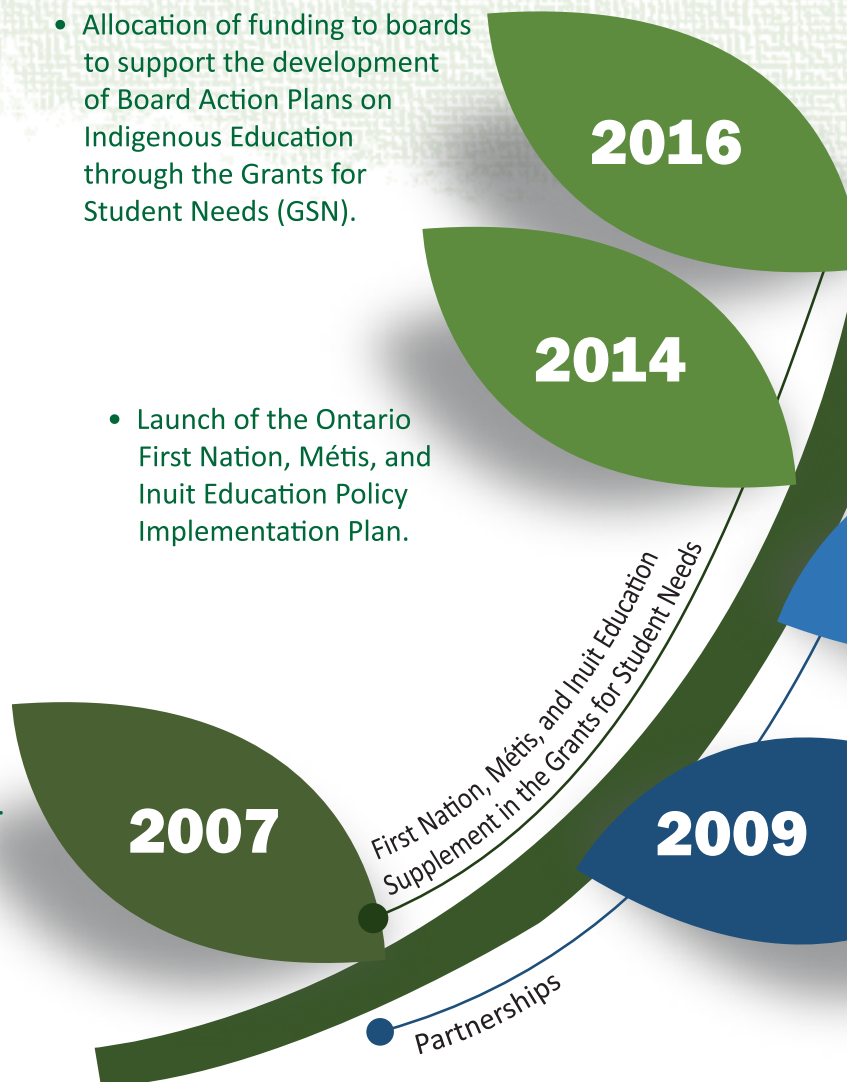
• Allocation of funding to boards to support the development of Board Action Plans on Indigenous Education through the Grants for Student Needs (GSN).

2016

2014

• Launch of the Ontario First Nation, Métis, and Inuit Education Policy Implementation Plan.

First Nation, Métis, and Inuit Education Supplement in the Grants for Student Needs

2007

2009

Partnerships